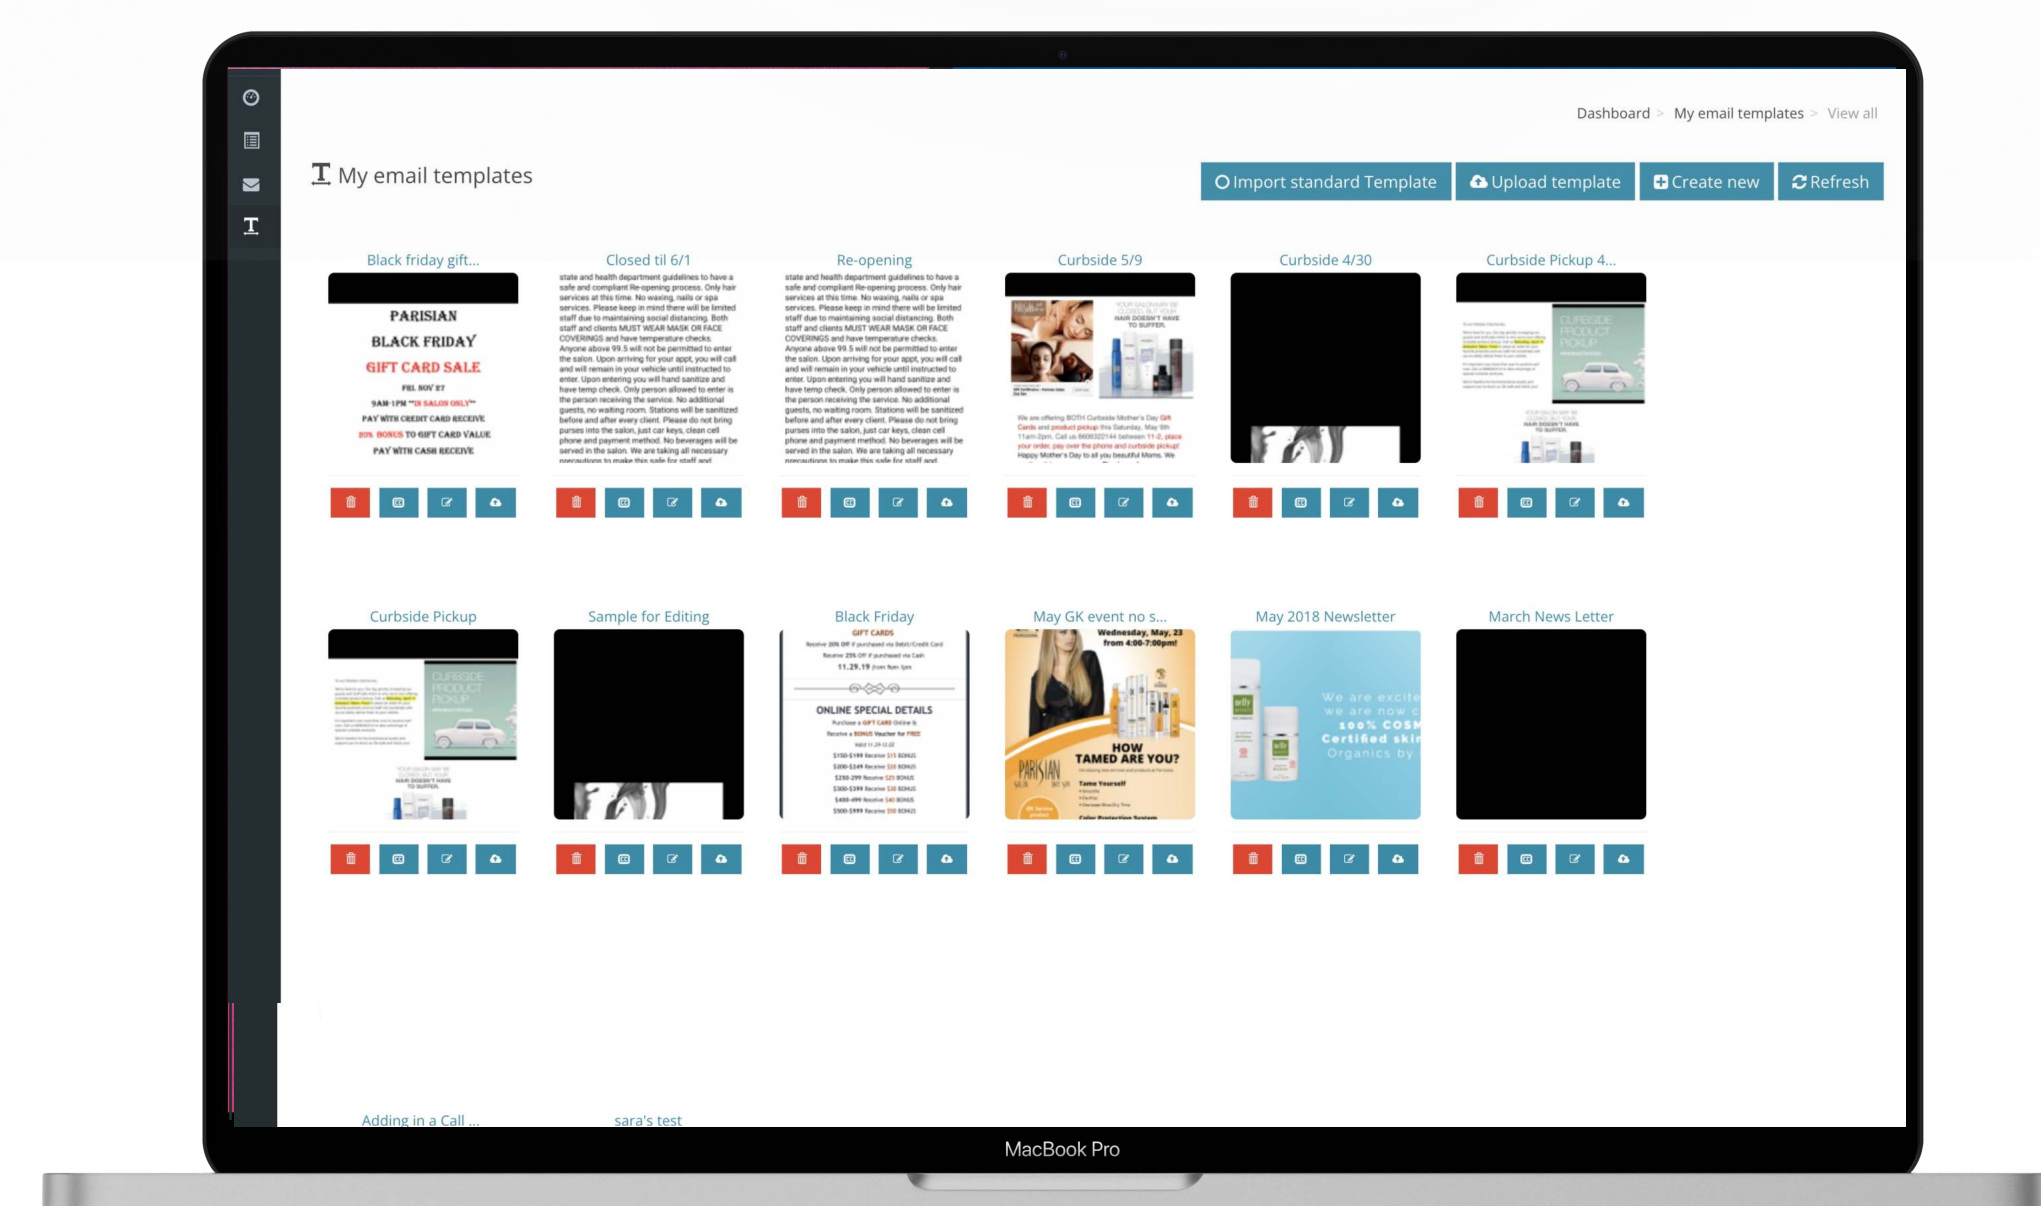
Dashboard > My email templates > View all

My email templates

Import standard Template | Upload template | Create new | Refresh

Black friday gift...

PARISIAN
BLACK FRIDAY
GIFT CARD SALE
FRI. NOV 27
9AM-1PM **IN SALON ONLY**
PAY WITH CREDIT CARD RECEIVE
20% BONUS TO GIFT CARD VALUE
PAY WITH CASH RECEIVE

Closed til 6/1

state and health department guidelines to have a safe and compliant Re-opening process. Only hair services at this time. No waxing, nails or spa services. Please keep in mind there will be limited staff due to maintaining social distancing. Both staff and clients MUST WEAR MASK OR FACE COVERINGS and have temperature checks. Anyone above 99.5 will not be permitted to enter the salon. Upon arriving for your appt, you will call and will remain in your vehicle until instructed to enter. Upon entering you will hand sanitize and have temp check. Only person allowed to enter is the person receiving the service. No additional guests, no waiting room. Stations will be sanitized before and after every client. Please do not bring purses into the salon, just car keys, clean cell phone and payment method. No beverages will be served in the salon. We are taking all necessary precautions to make this safe for staff and

Re-opening

state and health department guidelines to have a safe and compliant Re-opening process. Only hair services at this time. No waxing, nails or spa services. Please keep in mind there will be limited staff due to maintaining social distancing. Both staff and clients MUST WEAR MASK OR FACE COVERINGS and have temperature checks. Anyone above 99.5 will not be permitted to enter the salon. Upon arriving for your appt, you will call and will remain in your vehicle until instructed to enter. Upon entering you will hand sanitize and have temp check. Only person allowed to enter is the person receiving the service. No additional guests, no waiting room. Stations will be sanitized before and after every client. Please do not bring purses into the salon, just car keys, clean cell phone and payment method. No beverages will be served in the salon. We are taking all necessary precautions to make this safe for staff and

Curbside 5/9

YOUR SALON MAY BE CLOSED, BUT YOUR HAIR DOESN'T HAVE TO SUFFER.
We are offering BOTH Curbside Mother's Day Gift Cards and product pickup this Saturday, May 9th 11am-2pm. Call us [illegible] between 11-2, place your order, pay over the phone and curbside pickup! Happy Mother's Day to all you beautiful Moms. We

Curbside 4/30

Curbside Pickup 4...

CURBSIDE PRODUCT PICKUP
YOUR SALON MAY BE CLOSED, BUT YOUR HAIR DOESN'T HAVE TO SUFFER.

Curbside Pickup

CURBSIDE PRODUCT PICKUP
YOUR SALON MAY BE CLOSED, BUT YOUR HAIR DOESN'T HAVE TO SUFFER.

Sample for Editing

Black Friday

GIFT CARDS
Receive 20% Off if purchased via Debit/Credit Card
Receive 25% Off if purchased via Cash
11.29.19 from 9am-1pm
ONLINE SPECIAL DETAILS
Purchase a GIFT CARD Online &
Receive a BONUS Voucher for FREE
$150-$199 Receive $15 BONUS
$200-$249 Receive $25 BONUS
$250-299 Receive $25 BONUS
$300-$399 Receive $30 BONUS
$400-499 Receive $40 BONUS
$500-$599 Receive $50 BONUS

May GK event no s...

Wednesday, May, 23 from 4:00-7:00pm!
PARISIAN
HOW TAMED ARE YOU?
Tame Yourself
Color Protection System

May 2018 Newsletter

We are excite
we are now c
100% COSM
Certified skin
Organics by

March News Letter

Adding in a Call ...
sara's test

MacBook Pro